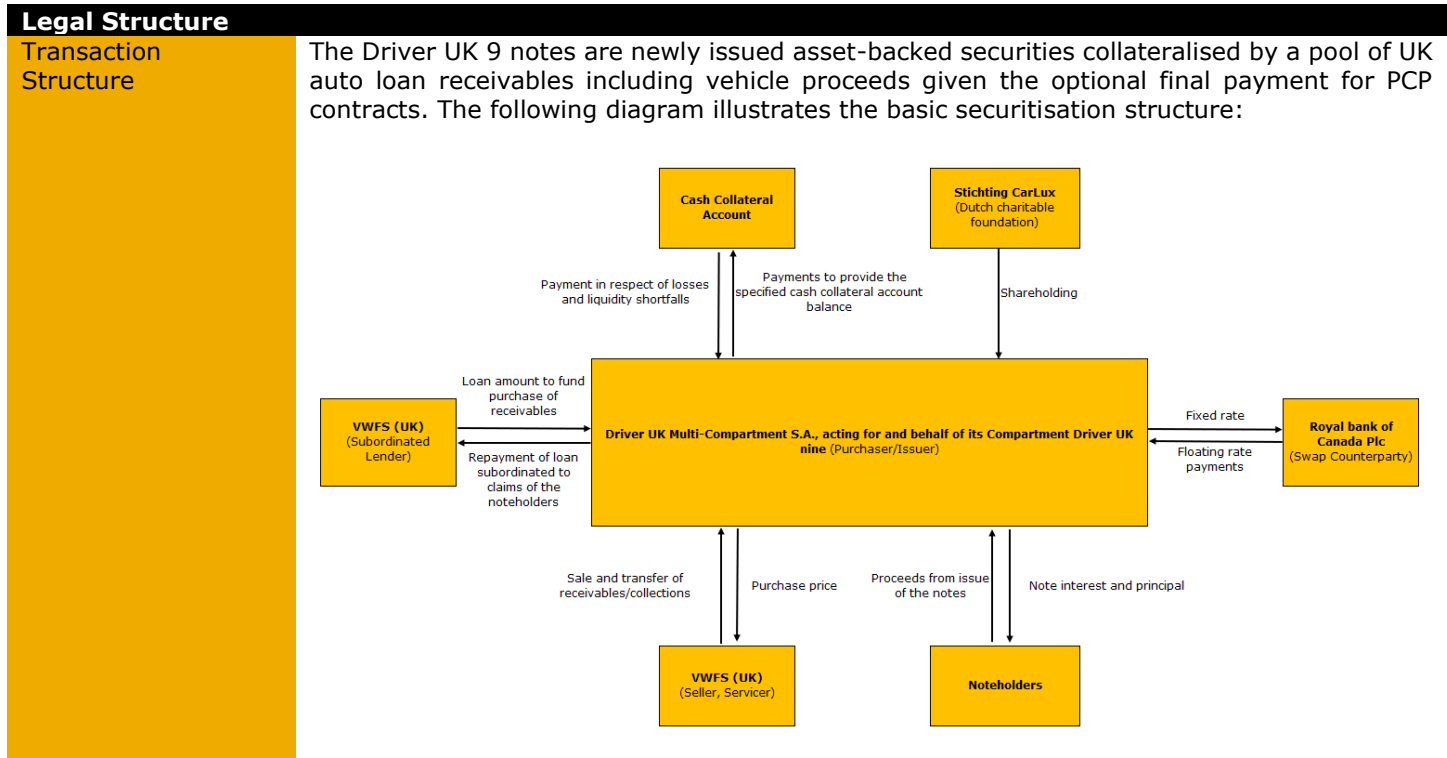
Legal Structure

Transaction Structure

The Driver UK 9 notes are newly issued asset-backed securities collateralised by a pool of UK auto loan receivables including vehicle proceeds given the optional final payment for PCP contracts. The following diagram illustrates the basic securitisation structure:

Cash Collateral Account

Stichting CarLux (Dutch charitable foundation)

Payment in respect of losses and liquidity shortfalls

Payments to provide the specified cash collateral account balance

Shareholding

Loan amount to fund purchase of receivables

VWFS (UK) (Subordinated Lender)

Repayment of loan subordinated to claims of the noteholders

Driver UK Multi-Compartment S.A., acting for and behalf of its Compartment Driver UK nine (Purchaser/Issuer)

Fixed rate

Floating rate payments

Royal bank of Canada Plc (Swap Counterparty)

Sale and transfer of receivables/collections

Purchase price

Proceeds from issue of the notes

Note interest and principal

VWFS (UK) (Seller, Servicer)

Noteholders